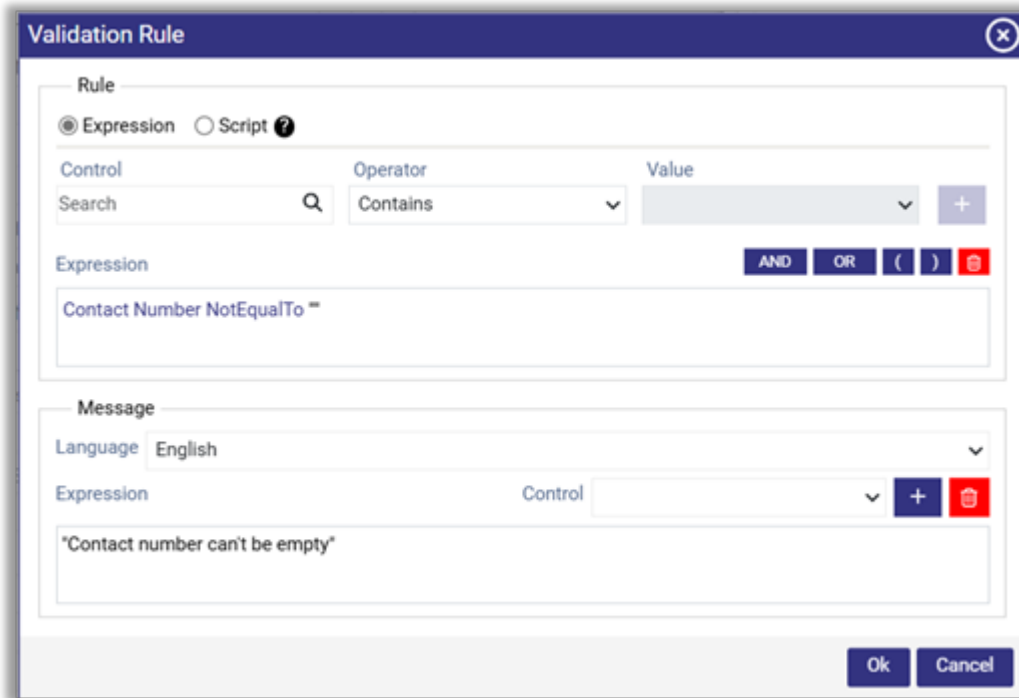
Validation Rule

Rule

Expression Script ?

Control
Search

Operator
Contains

Value

+

Expression

AND OR ( )

Contact Number NotEqualTo ""

Message

Language English

Expression

Control

+

"Contact number can't be empty"

Ok Cancel